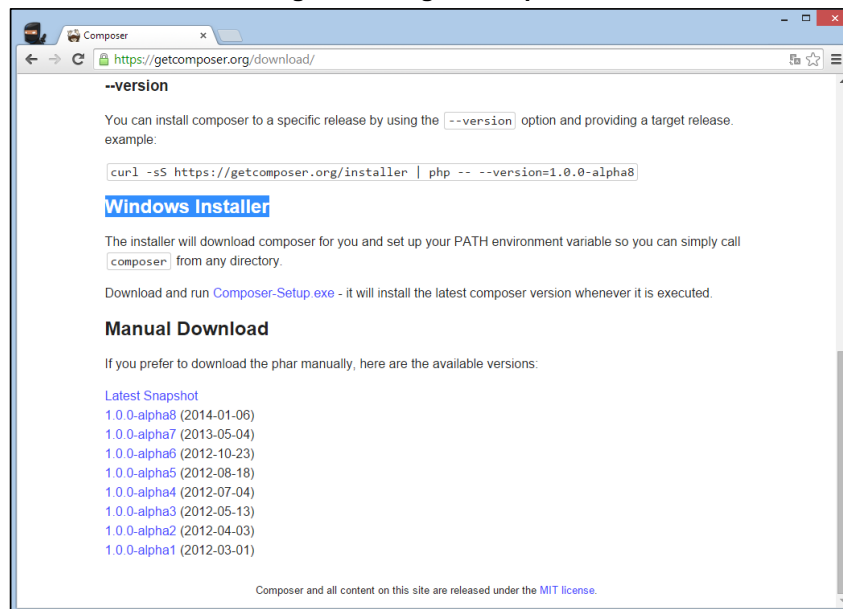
Composer

https://getcomposer.org/download/

--version

You can install composer to a specific release by using the --version option and providing a target release. example:

curl -sS https://getcomposer.org/installer | php -- --version=1.0.0-alpha8

Windows Installer

The installer will download composer for you and set up your PATH environment variable so you can simply call composer from any directory.

Download and run Composer-Setup.exe - it will install the latest composer version whenever it is executed.

Manual Download

If you prefer to download the phar manually, here are the available versions:

Latest Snapshot
1.0.0-alpha8 (2014-01-06)
1.0.0-alpha7 (2013-05-04)
1.0.0-alpha6 (2012-10-23)
1.0.0-alpha5 (2012-08-18)
1.0.0-alpha4 (2012-07-04)
1.0.0-alpha3 (2012-05-13)
1.0.0-alpha2 (2012-04-03)
1.0.0-alpha1 (2012-03-01)

Composer and all content on this site are released under the MIT license.